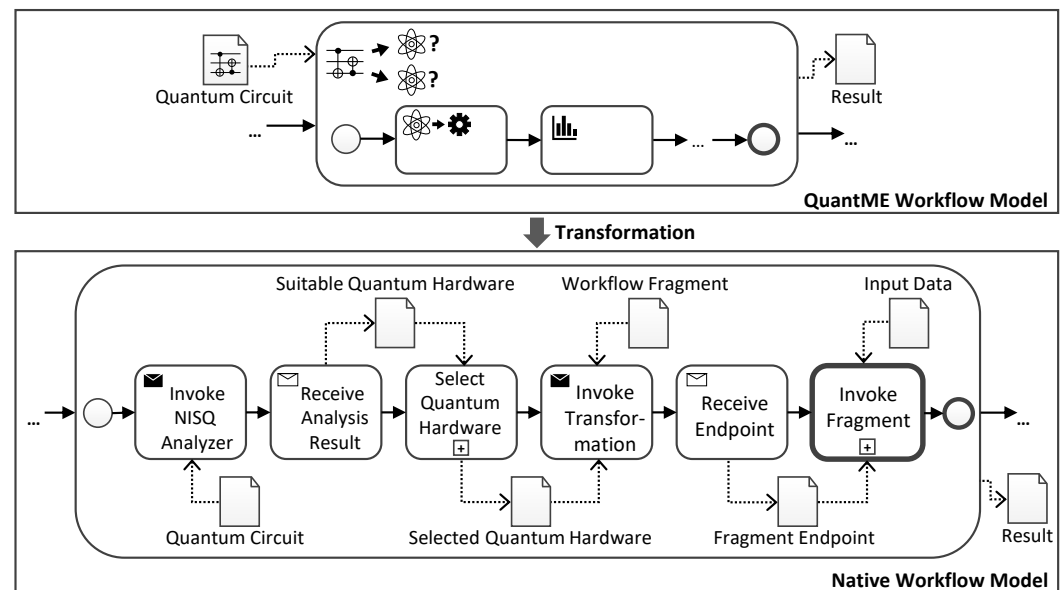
Quantum Circuit

?

?

...

...

...

Result

QuantME Workflow Model

Transformation

Suitable Quantum Hardware

Workflow Fragment

Input Data

...

Invoke NISQ Analyzer

Receive Analysis Result

Select Quantum Hardware

Invoke Transformation

Receive Endpoint

Invoke Fragment

...

Quantum Circuit

Selected Quantum Hardware

Fragment Endpoint

Result

Native Workflow Model